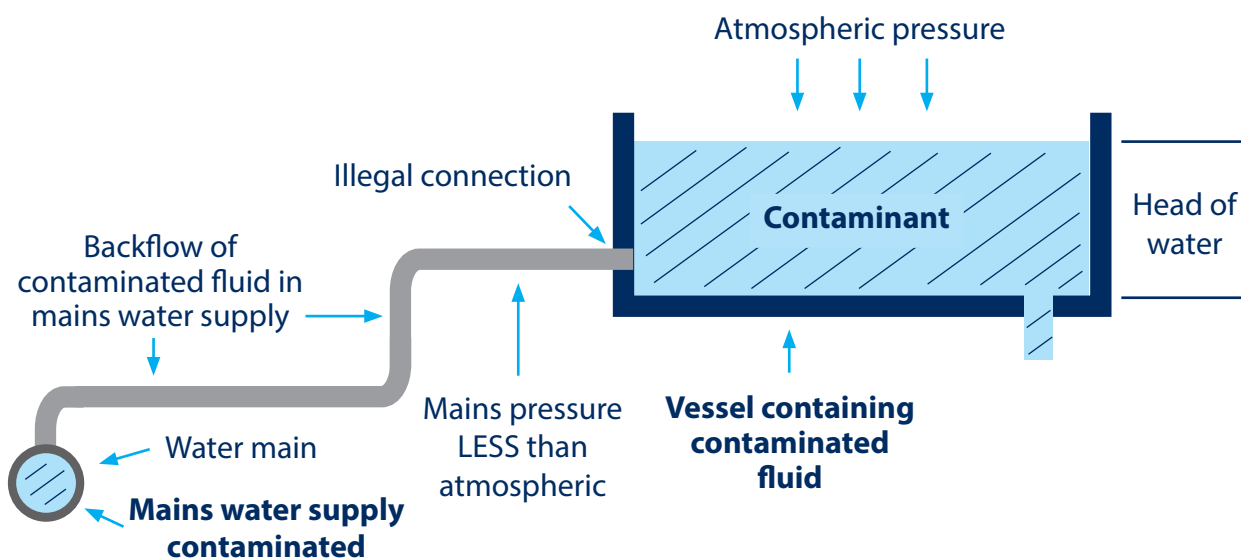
Atmospheric pressure

Illegal connection

Contaminant

Head of water

Backflow of contaminated fluid in mains water supply

Water main

Mains water supply contaminated

Mains pressure LESS than atmospheric

Vessel containing contaminated fluid